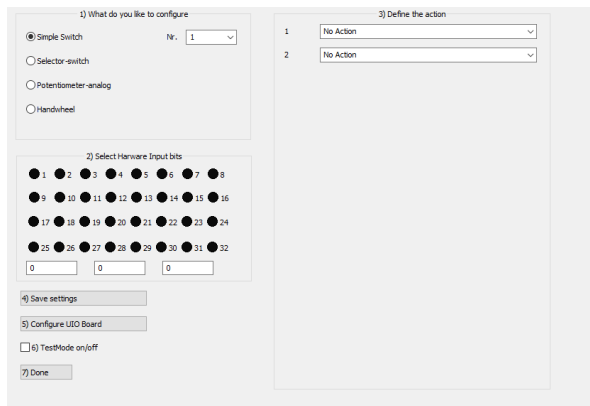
1) What do you like to configure

Simple Switch

Nr. 1

Selector-switch

Potentiometer-analog

Handwheel

2) Select Harware Input bits

1 2 3 4 5 6 7 8

9 10 11 12 13 14 15 16

17 18 19 20 21 22 23 24

25 26 27 28 29 30 31 32

0 0 0

4) Save settings

5) Configure UIO Board

6) TestMode on/off

7) Done

3) Define the action

1 No Action

2 No Action